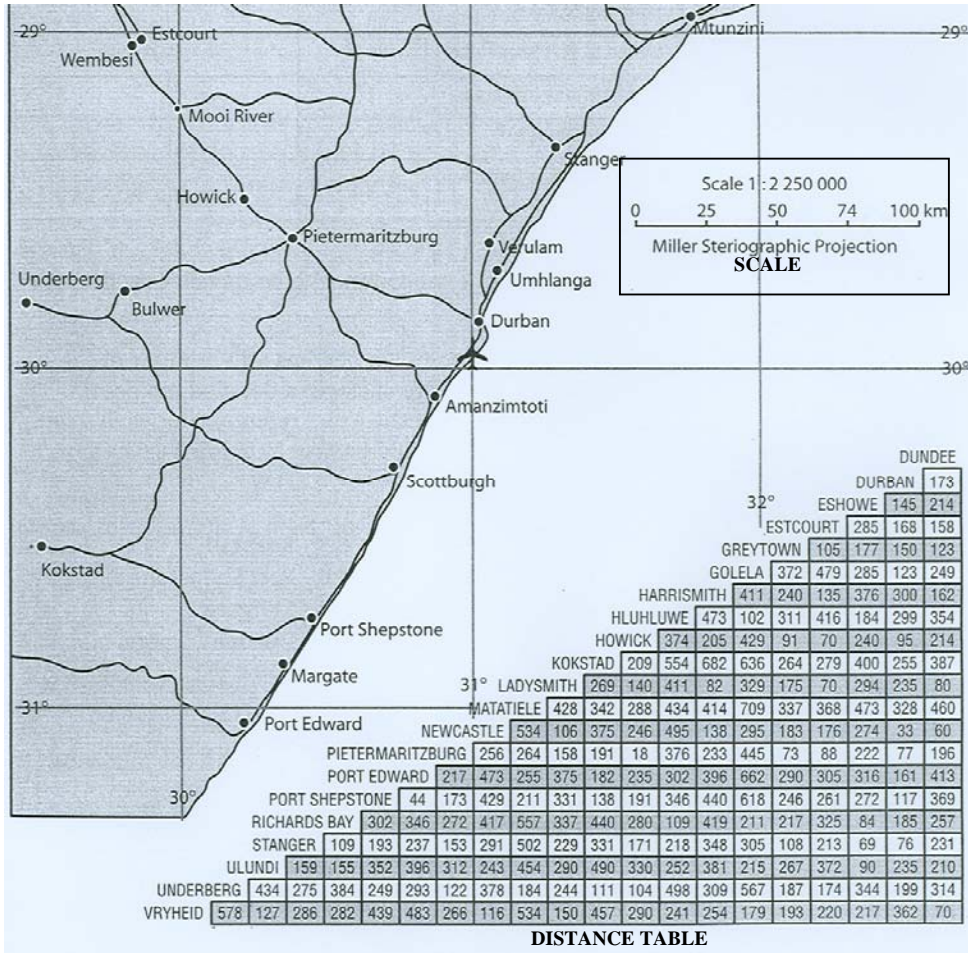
29°
Estcourt
Wembesi
Mtunzini
29°
Mooi River
Stanger
Howick
Pietermaritzburg
Verulam
Umhlanga
Underberg
Bulwer
Durban
30°
30°
Amanzimtoti
Scottburgh
Kokstad
Port Shepstone
Margate
31°
Port Edward
30°
31°
32°

Scale 1 : 2 250 000
0 25 50 74 100 km
Miller Steriographic Projection
SCALE

DUNDEE
DURBAN 173
ESHOWE 145 214
ESTCOURT 285 168 158
GREYTOWN 105 177 150 123
GOLELA 372 479 285 123 249
HARRISMITH 411 240 135 376 300 162
HLUHLUWE 473 102 311 416 184 299 354
HOWICK 374 205 429 91 70 240 95 214
KOKSTAD 209 554 682 636 264 279 400 255 387
LADYSMITH 269 140 411 82 329 175 70 294 235 80
MATATIELE 428 342 288 434 414 709 337 368 473 328 460
NEWCASTLE 534 106 375 246 495 138 295 183 176 274 33 60
PIETERMARITZBURG 256 264 158 191 18 376 233 445 73 88 222 77 196
PORT EDWARD 217 473 255 375 182 235 302 396 662 290 305 316 161 413
PORT SHEPSTONE 44 173 429 211 331 138 191 346 440 618 246 261 272 117 369
RICHARDS BAY 302 346 272 417 557 337 440 280 109 419 211 217 325 84 185 257
STANGER 109 193 237 153 291 502 229 331 171 218 348 305 108 213 69 76 231
ULUNDI 159 155 352 396 312 243 454 290 490 330 252 381 215 267 372 90 235 210
UNDERBERG 434 275 384 249 293 122 378 184 244 111 104 498 309 567 187 174 344 199 314
VRYHEID 578 127 286 282 439 483 266 116 534 150 457 290 241 254 179 193 220 217 362 70

DISTANCE TABLE